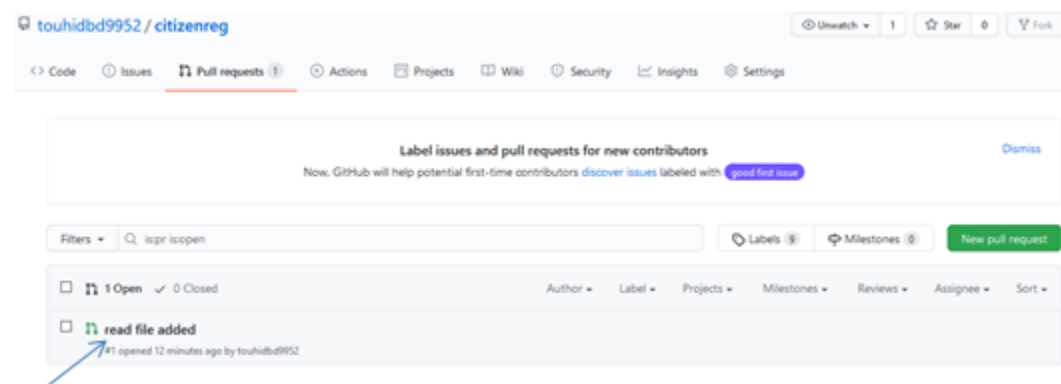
touhidbd9952 / citizenreg

Unwatch 1 Star 0 Fork

<> Code Issues Pull requests 1 Actions Projects Wiki Security Insights Settings

Label issues and pull requests for new contributors

Now, GitHub will help potential first-time contributors discover issues labeled with good first issue

Dismiss

Filters is:pr is:open

Labels 9 Milestones 0 New pull request

1 Open ✓ 0 Closed

Author Label Projects Milestones Reviews Assignee Sort

read file added

#1 opened 12 minutes ago by touhidbd9952